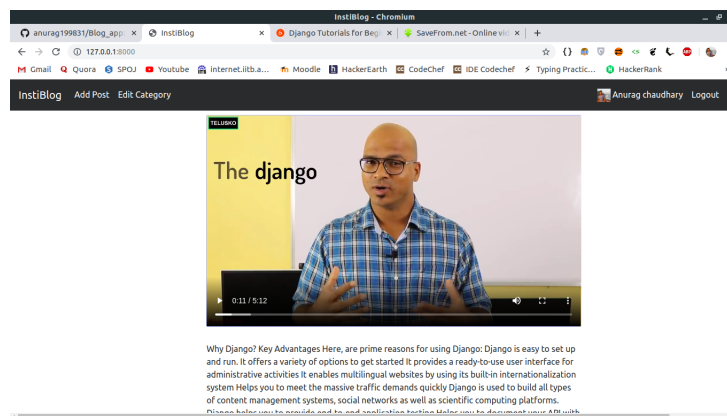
InstiBlog - Chromium

anurag199831/Blog_app ×
InstiBlog ×
Django Tutorials for Beg ×
SaveFrom.net - Online vid ×
+

127.0.0.1:8000

Gmail
Quora
SPOJ
Youtube
internet.iitb.a...
Moodle
HackerEarth
CodeChef
IDE Codechef
Typing Practic...
HackerRank

InstiBlog Add Post Edit Category
Anurag chaudhary Logout

TELUSKO

The django

0:11 / 5:12

Why Django? Key Advantages Here, are prime reasons for using Django: Django is easy to set up and run. It offers a variety of options to get started It provides a ready-to-use user interface for administrative activities It enables multilingual websites by using its built-in internationalization system Helps you to meet the massive traffic demands quickly Django is used to build all types of content management systems, social networks as well as scientific computing platforms. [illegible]